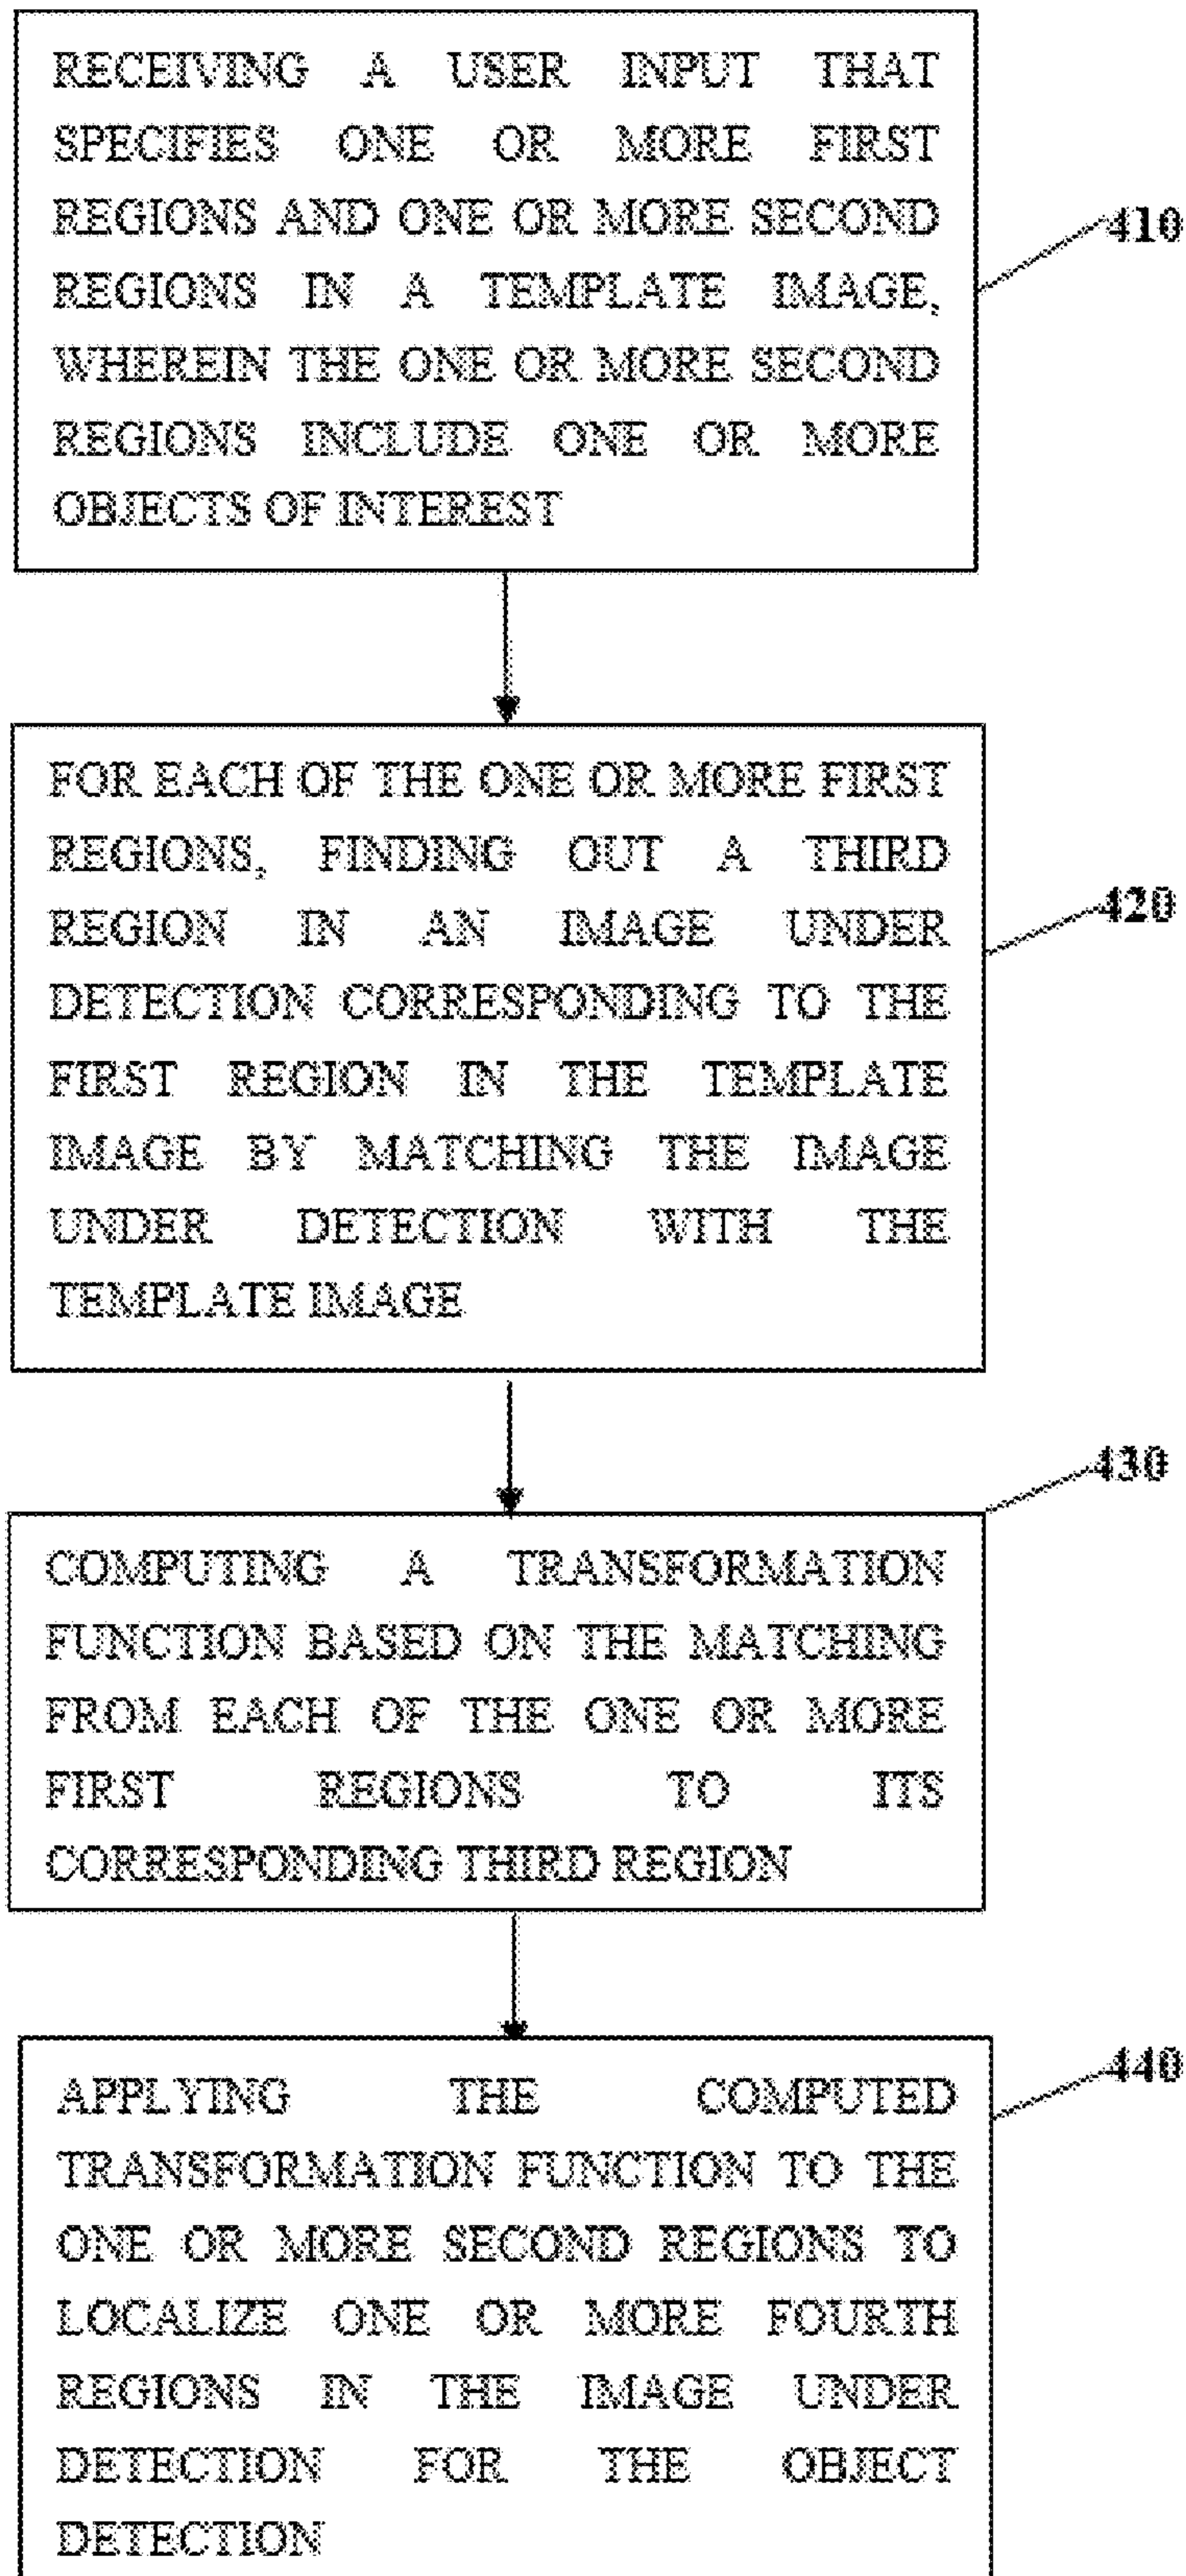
RECEIVING A USER INPUT THAT SPECIFIES ONE OR MORE FIRST REGIONS AND ONE OR MORE SECOND REGIONS IN A TEMPLATE IMAGE, WHEREIN THE ONE OR MORE SECOND REGIONS INCLUDE ONE OR MORE OBJECTS OF INTEREST

410

FOR EACH OF THE ONE OR MORE FIRST REGIONS, FINDING OUT A THIRD REGION IN AN IMAGE UNDER DETECTION CORRESPONDING TO THE FIRST REGION IN THE TEMPLATE IMAGE BY MATCHING THE IMAGE UNDER DETECTION WITH THE TEMPLATE IMAGE

420

430

COMPUTING A TRANSFORMATION FUNCTION BASED ON THE MATCHING FROM EACH OF THE ONE OR MORE FIRST REGIONS TO ITS CORRESPONDING THIRD REGION

440

APPLYING THE COMPUTED TRANSFORMATION FUNCTION TO THE ONE OR MORE SECOND REGIONS TO LOCALIZE ONE OR MORE FOURTH REGIONS IN THE IMAGE UNDER DETECTION FOR THE OBJECT DETECTION